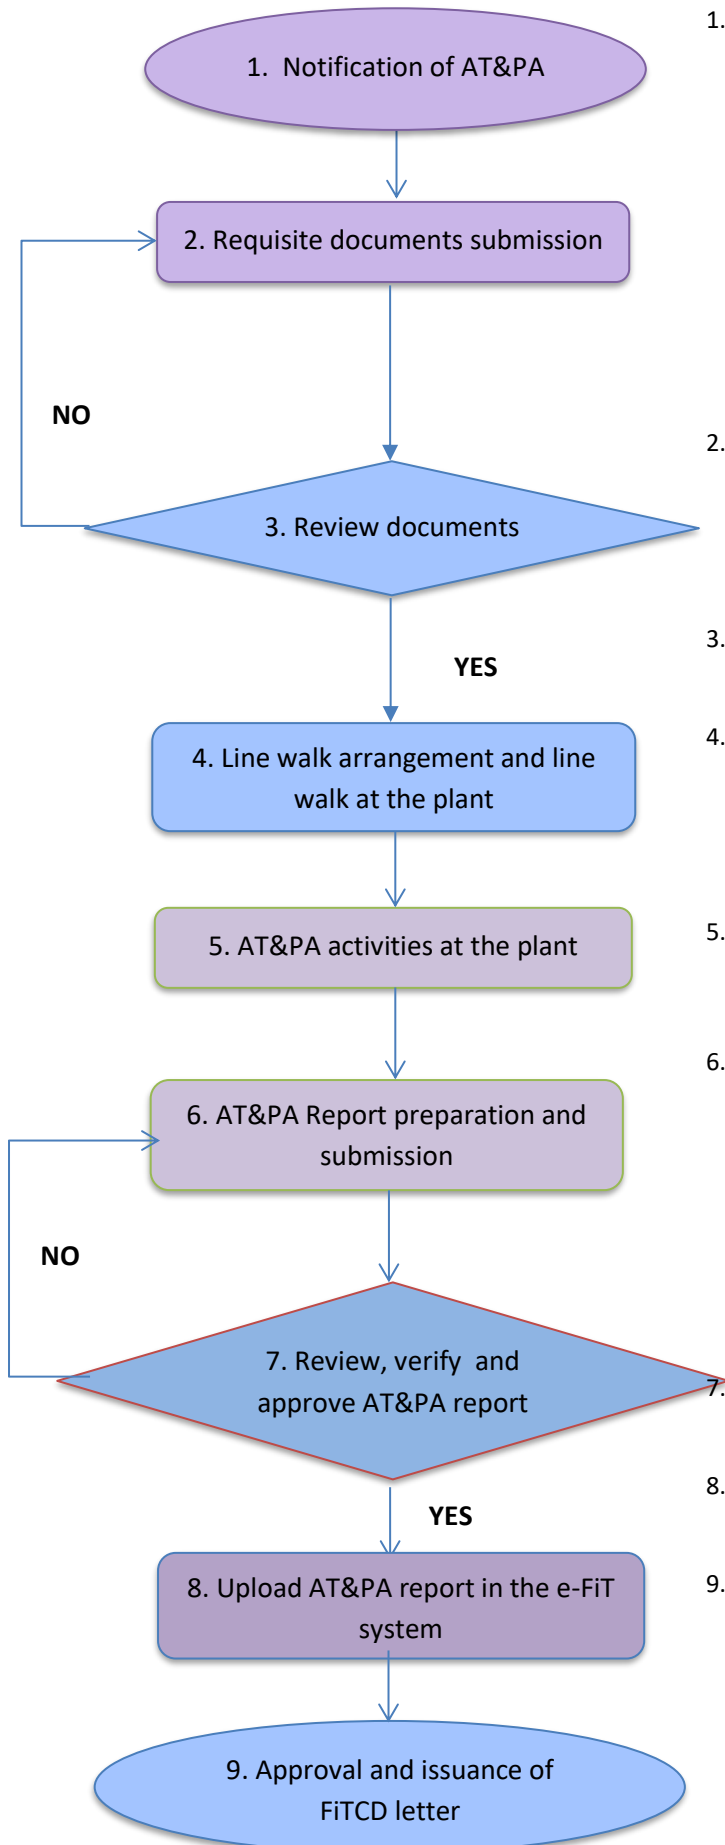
1. Notification of AT&PA

2. Requisite documents submission

NO

3. Review documents

YES

4. Line walk arrangement and line walk at the plant

5. AT&PA activities at the plant

6. AT&PA Report preparation and submission

NO

7. Review, verify and approve AT&PA report

YES

8. Upload AT&PA report in the e-FiT system

9. Approval and issuance of FiTCD letter

1.
2.
3.
4.
5.
6.
7.
8.
9.